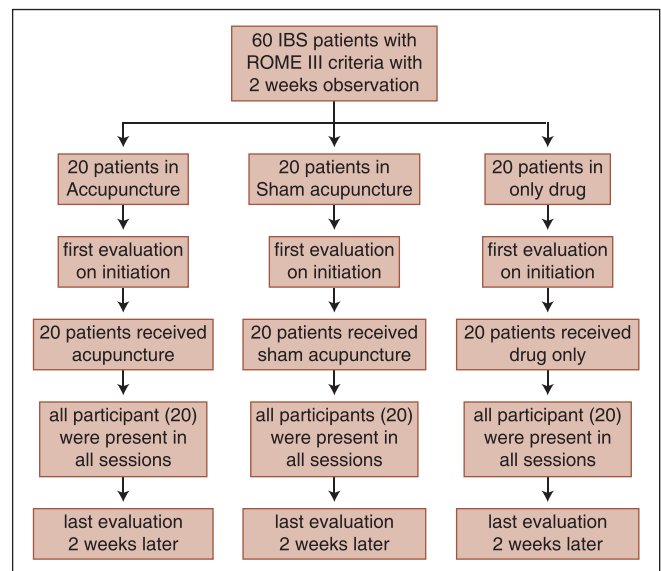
60 IBS patients with ROME III criteria with 2 weeks observation

20 patients in Accupuncture

first evaluation on initiation

20 patients received acupuncture

all participant (20) were present in all sessions

last evaluation 2 weeks later

20 patients in Sham acupuncture

first evaluation on initiation

20 patients received sham acupuncture

all participants (20) were present in all sessions

last evaluation 2 weeks later

20 patients in only drug

first evaluation on initiation

20 patients received drug only

all participant (20) were present in all sessions

last evaluation 2 weeks later